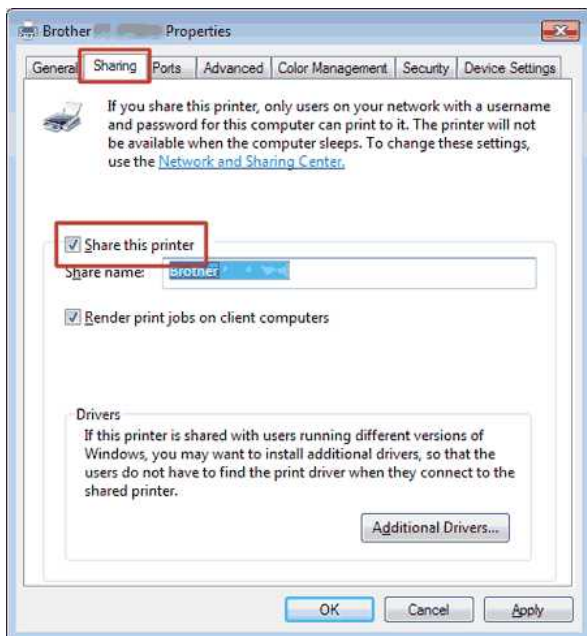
Brother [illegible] Properties

General | Sharing | Ports | Advanced | Color Management | Security | Device Settings

If you share this printer, only users on your network with a username and password for this computer can print to it. The printer will not be available when the computer sleeps. To change these settings, use the Network and Sharing Center.

Share this printer

Share name: Brother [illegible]

Render print jobs on client computers

Drivers

If this printer is shared with users running different versions of Windows, you may want to install additional drivers, so that the users do not have to find the print driver when they connect to the shared printer.

Additional Drivers...

OK | Cancel | Apply